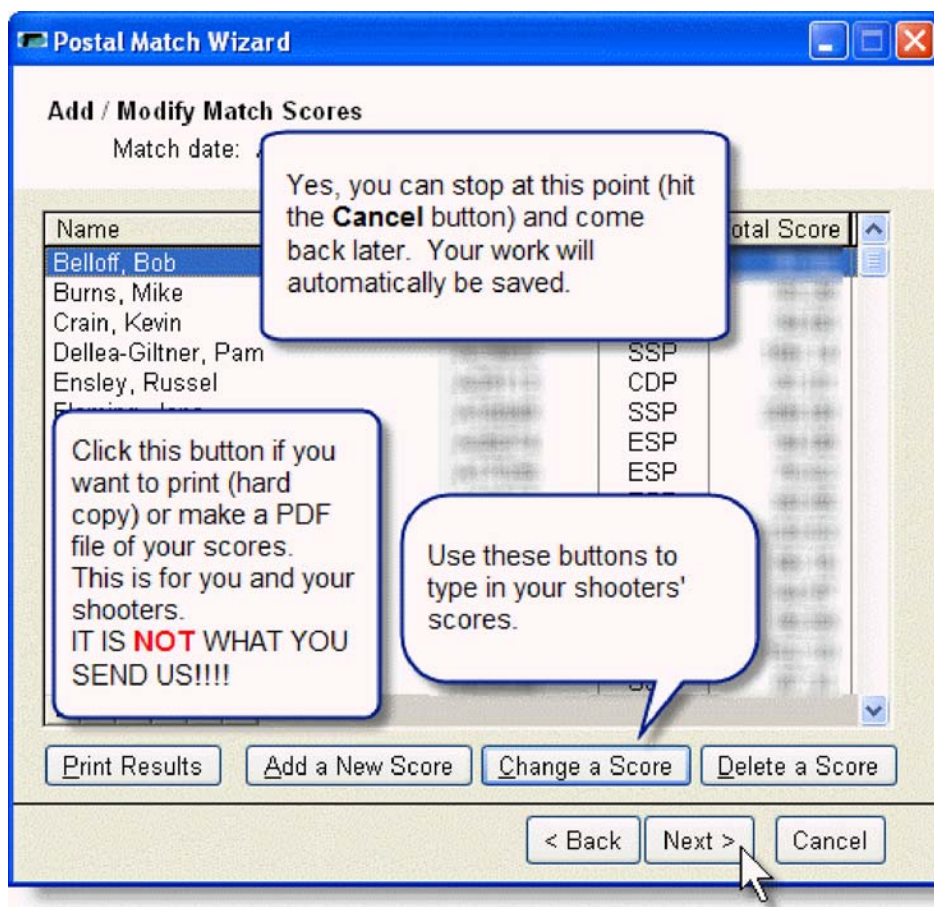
Postal Match Wizard

Add / Modify Match Scores

Match date: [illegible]

Yes, you can stop at this point (hit the **Cancel** button) and come back later. Your work will automatically be saved.

| Name | | | otal Score |
|---|---|---|---|
| Belloff, Bob | | | |
| Burns, Mike | | | |
| Crain, Kevin | | | |
| Dellea-Giltner, Pam | | SSP | |
| Ensley, Russel | | CDP | |
| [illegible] | | SSP | |
| | | ESP | |
| | | ESP | |

Click this button if you want to print (hard copy) or make a PDF file of your scores. This is for you and your shooters. IT IS **NOT** WHAT YOU SEND US!!!!

Use these buttons to type in your shooters' scores.

Print Results | Add a New Score | Change a Score | Delete a Score

< Back | Next > | Cancel